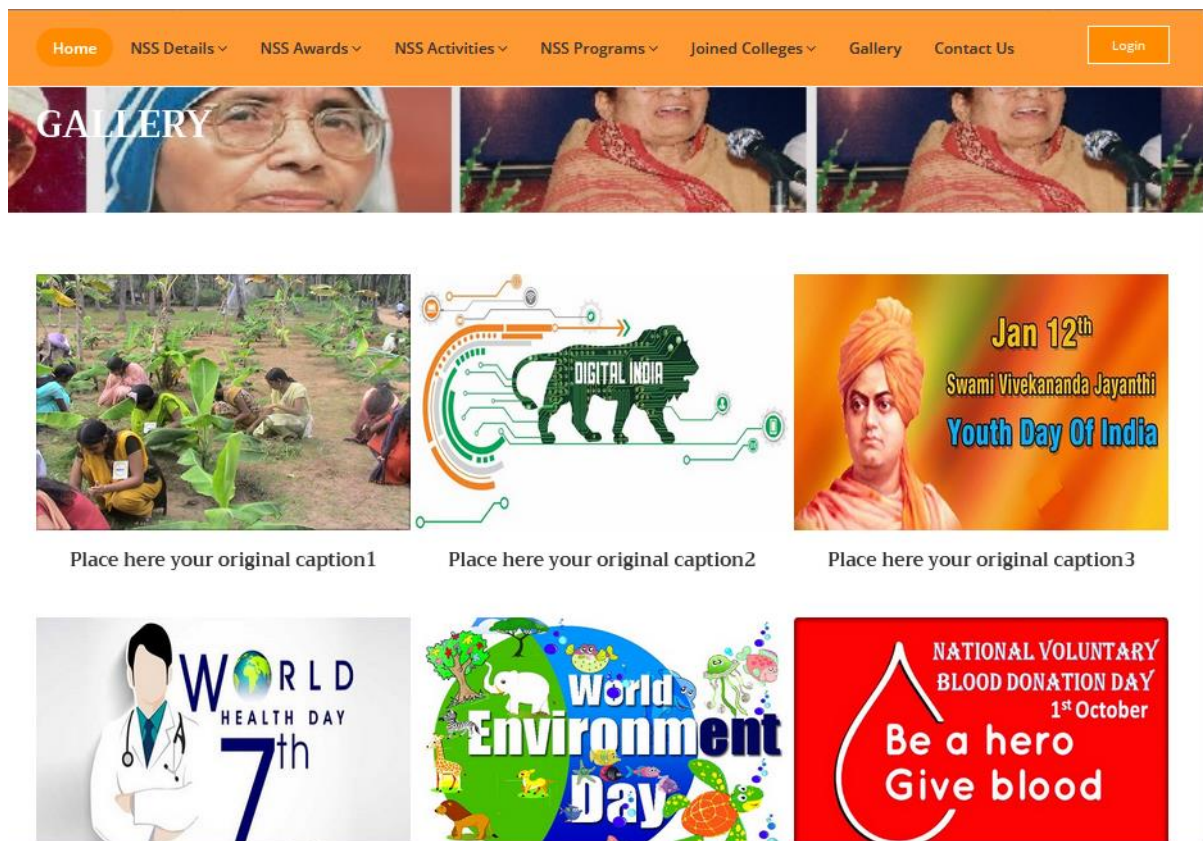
Home NSS Details NSS Awards NSS Activities NSS Programs Joined Colleges Gallery Contact Us Login

GALLERY

DIGITAL INDIA

Jan $12^{th}$
Swami Vivekananda Jayanthi
Youth Day Of India

Place here your original caption1

Place here your original caption2

Place here your original caption3

WORLD
HEALTH DAY
$7^{th}$

World
Environment
Day

NATIONAL VOLUNTARY
BLOOD DONATION DAY
$1^{st}$ October
Be a hero
Give blood